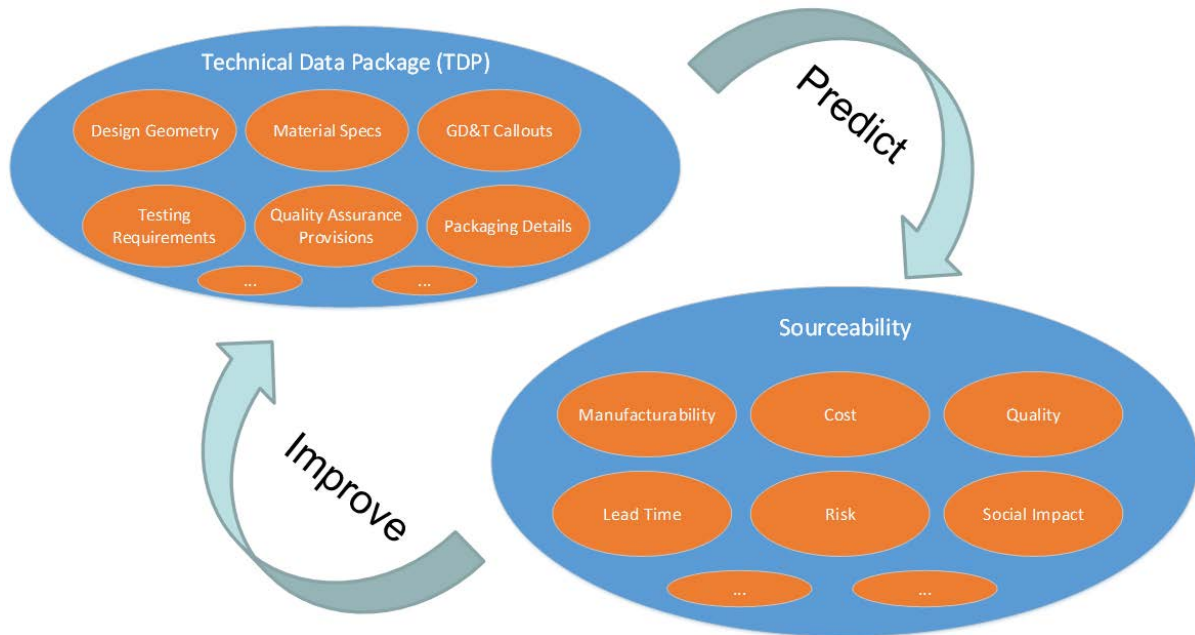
Technical Data Package (TDP)

Design Geometry

Material Specs

GD&T Callouts

Testing Requirements

Quality Assurance Provisions

Packaging Details

...

...

Predict

Sourceability

Manufacturability

Cost

Quality

Lead Time

Risk

Social Impact

...

...

Improve